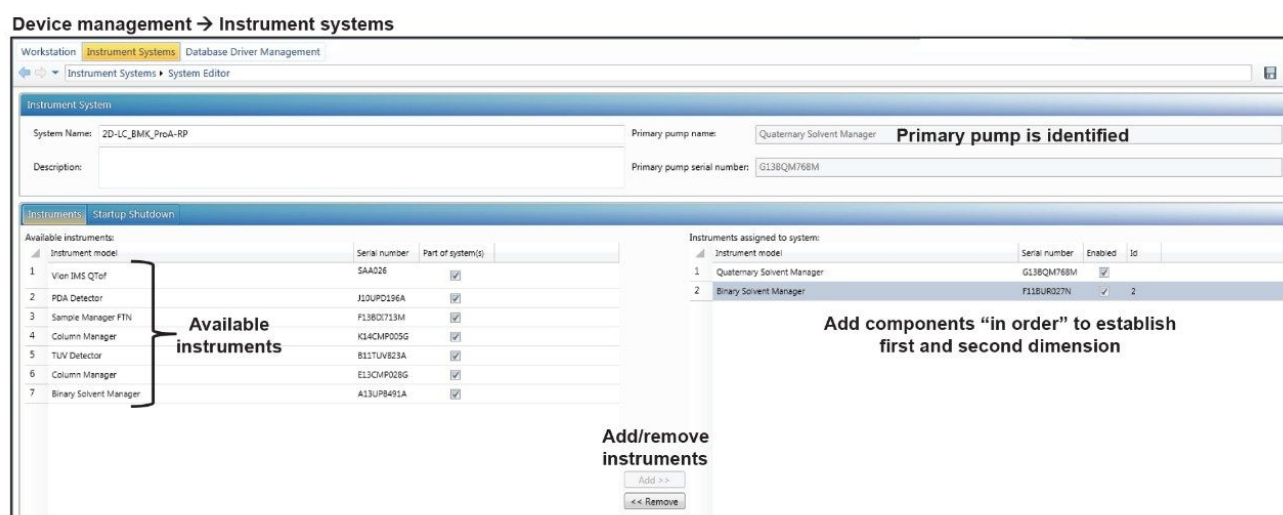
Device management → Instrument systems

Workstation | Instrument Systems | Database Driver Management

Instrument Systems ▸ System Editor

Instrument System

System Name: 2D-LC_BMK_ProA-RP

Description:

Primary pump name: Quaternary Solvent Manager **Primary pump is identified**

Primary pump serial number: G13BQM768M

Instruments | Startup Shutdown

Available instruments:

| | Instrument model | Serial number | Part of system(s) |
|---|---|---|---|
| 1 | Vion IMS QTof | SAA026 | ✓ |
| 2 | PDA Detector | J10UPD196A | ✓ |
| 3 | Sample Manager FTN | F13BDI713M | ✓ |
| 4 | Column Manager | K14CMP005G | ✓ |
| 5 | TUV Detector | B11TUV823A | ✓ |
| 6 | Column Manager | E13CMP028G | ✓ |
| 7 | Binary Solvent Manager | A13UPB491A | ✓ |

Available instruments

Instruments assigned to system:

| | Instrument model | Serial number | Enabled | Id |
|---|---|---|---|---|
| 1 | Quaternary Solvent Manager | G13BQM768M | ✓ | |
| 2 | Binary Solvent Manager | F11BUR027N | ✓ | 2 |

Add components "in order" to establish first and second dimension

Add/remove instruments

Add >>

<< Remove